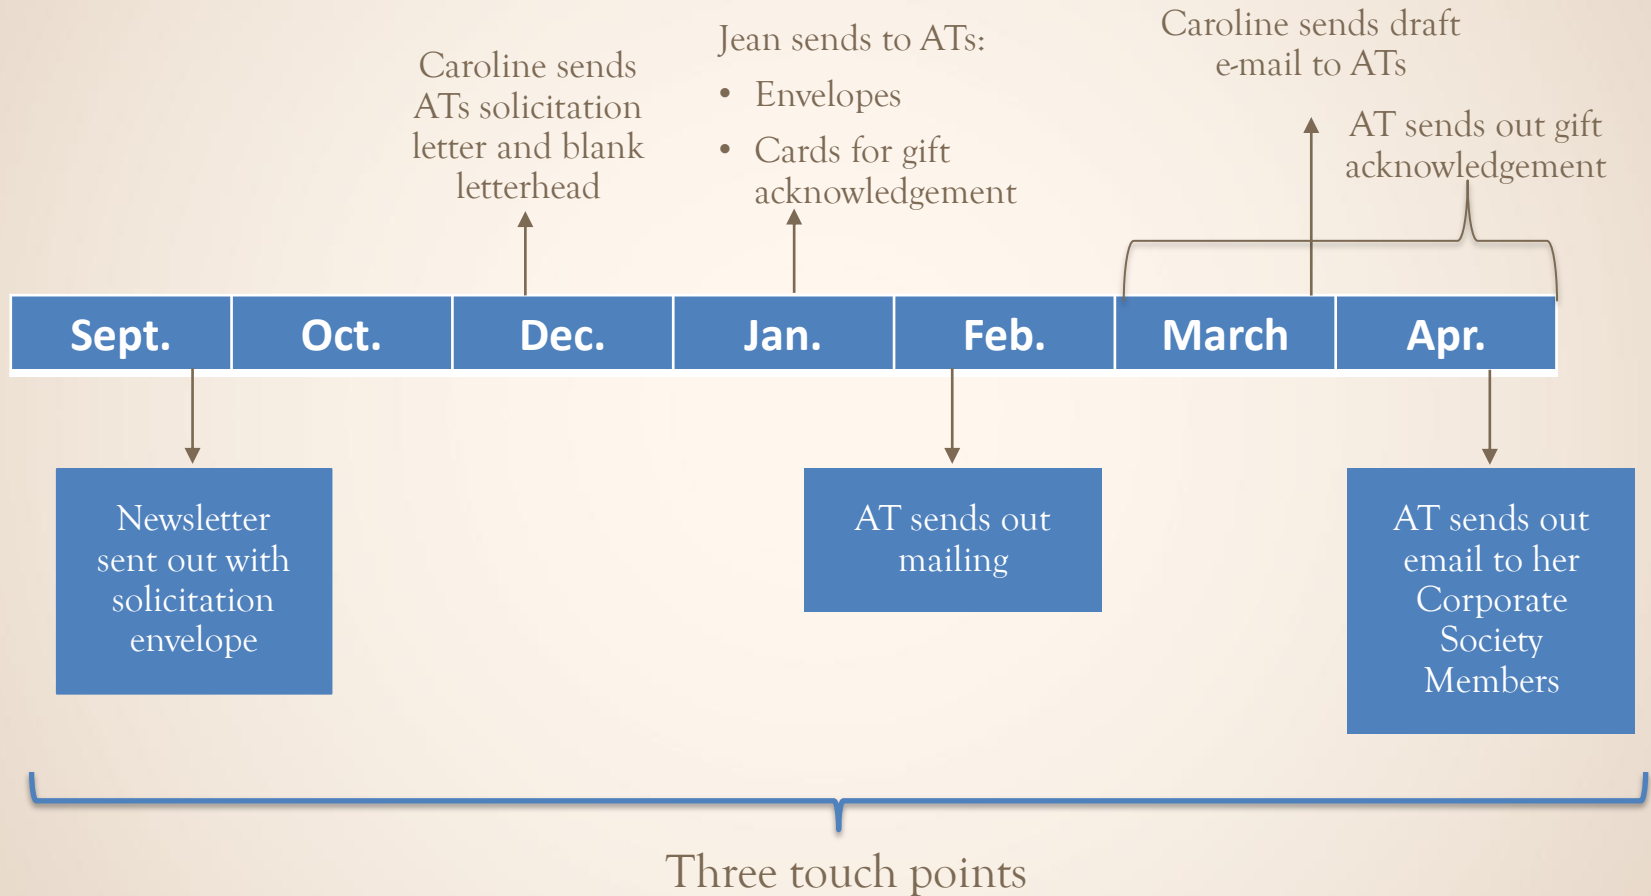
Caroline sends ATs solicitation letter and blank letterhead

Jean sends to ATs:
• Envelopes
• Cards for gift acknowledgement

Caroline sends draft e-mail to ATs

AT sends out gift acknowledgement

| Sept. | Oct. | Dec. | Jan. | Feb. | March | Apr. |
|---|---|---|---|---|---|---|

Newsletter sent out with solicitation envelope

AT sends out mailing

AT sends out email to her Corporate Society Members

Three touch points